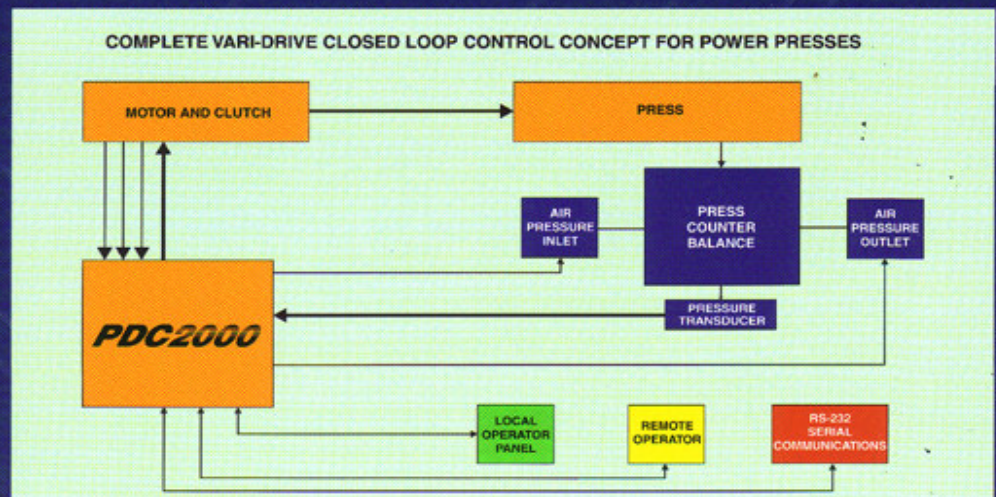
COMPLETE VARI-DRIVE CLOSED LOOP CONTROL CONCEPT FOR POWER PRESSES

MOTOR AND CLUTCH

PRESS

AIR PRESSURE INLET

PRESS COUNTER BALANCE

AIR PRESSURE OUTLET

PDC2000

PRESSURE TRANSDUCER

LOCAL OPERATOR PANEL

REMOTE OPERATOR

RS-232 SERIAL COMMUNICATIONS